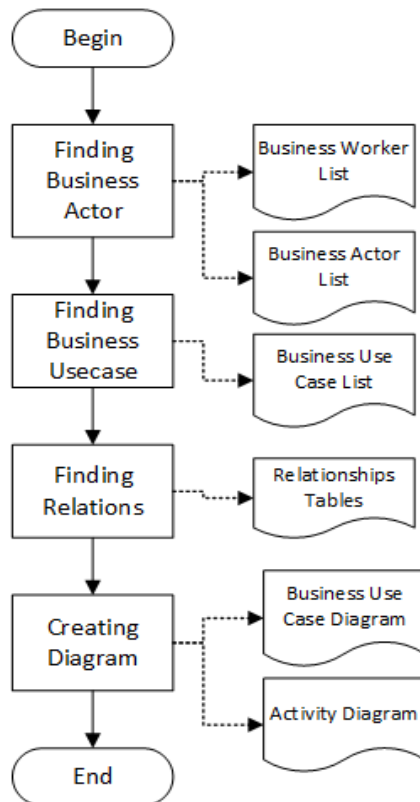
Begin

Finding Business Actor

Business Worker List

Business Actor List

Finding Business Usecase

Business Use Case List

Finding Relations

Relationships Tables

Creating Diagram

Business Use Case Diagram

Activity Diagram

End